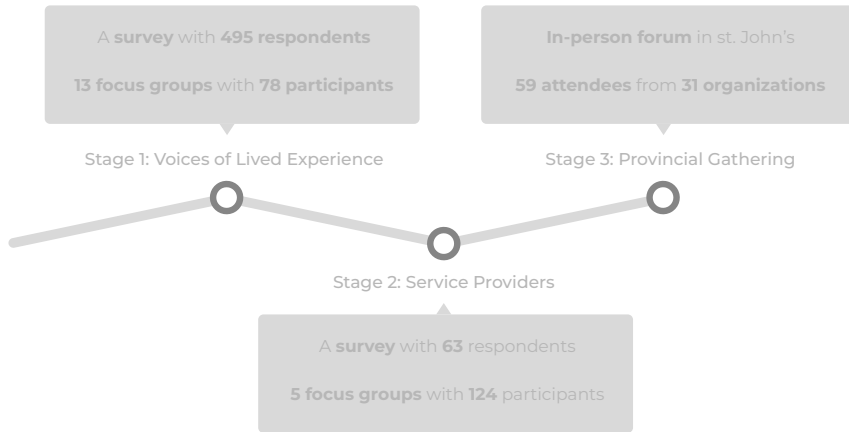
A survey with 495 respondents

13 focus groups with 78 participants

Stage 1: Voices of Lived Experience

In-person forum in st. John's

59 attendees from 31 organizations

Stage 3: Provincial Gathering

Stage 2: Service Providers

A survey with 63 respondents

5 focus groups with 124 participants